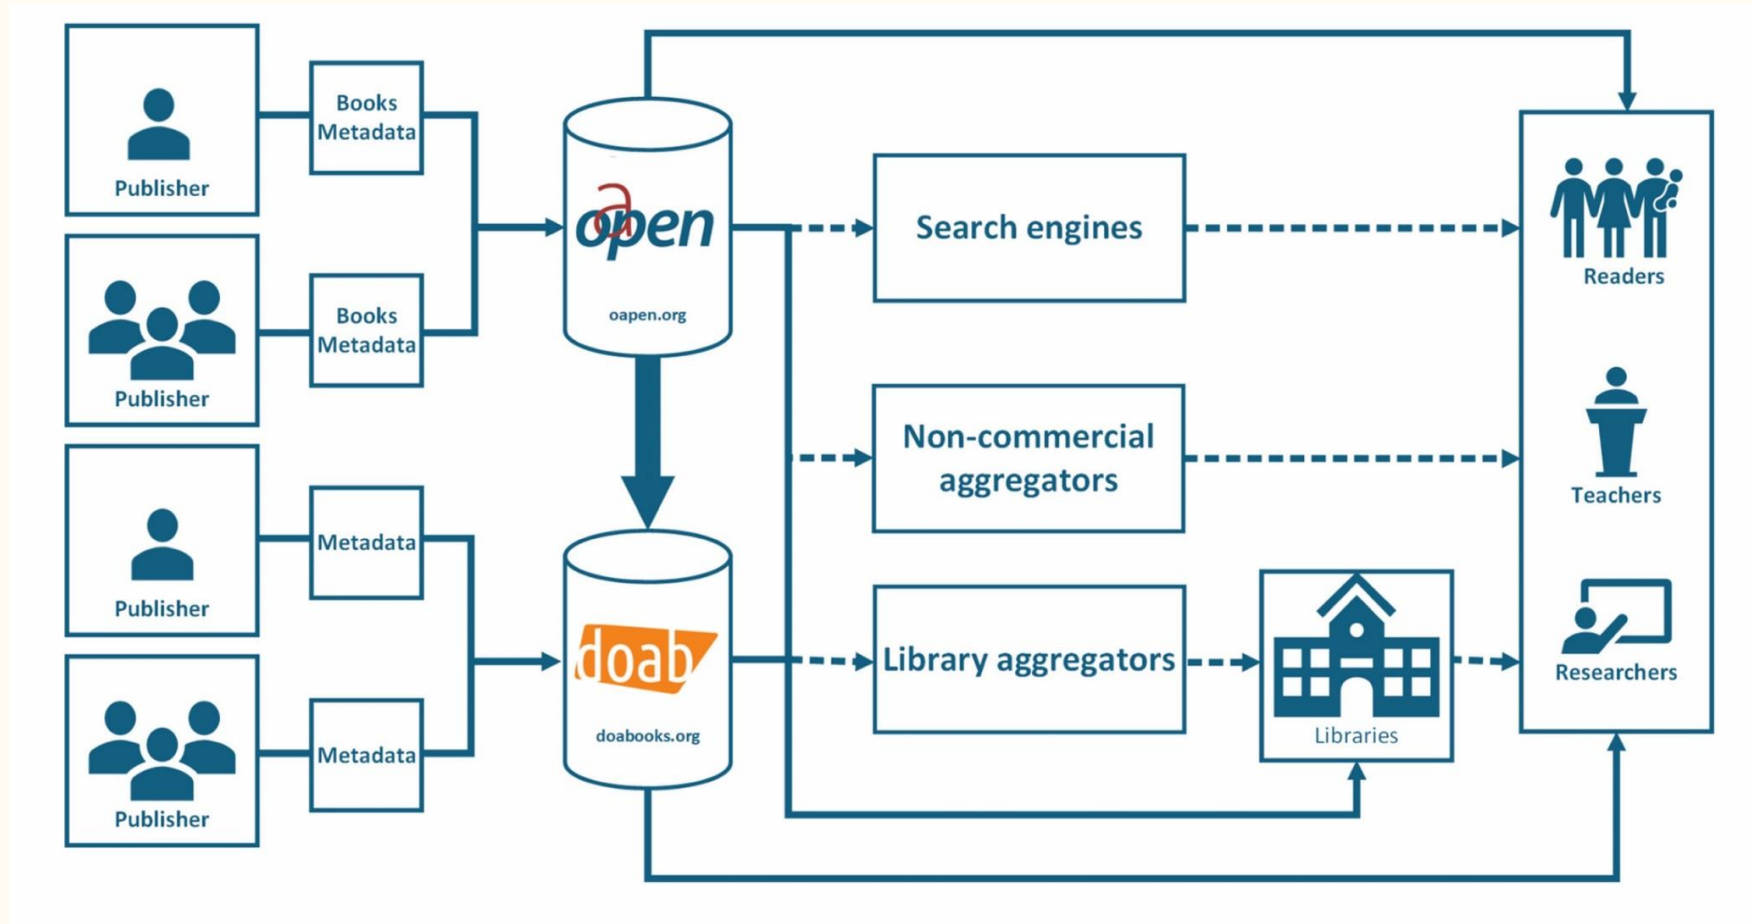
Publisher

Books Metadata

Publisher

Books Metadata

Publisher

Metadata

Publisher

Metadata

oapen

oapen.org

doab

doabooks.org

Search engines

Non-commercial aggregators

Library aggregators

Libraries

Readers

Teachers

Researchers